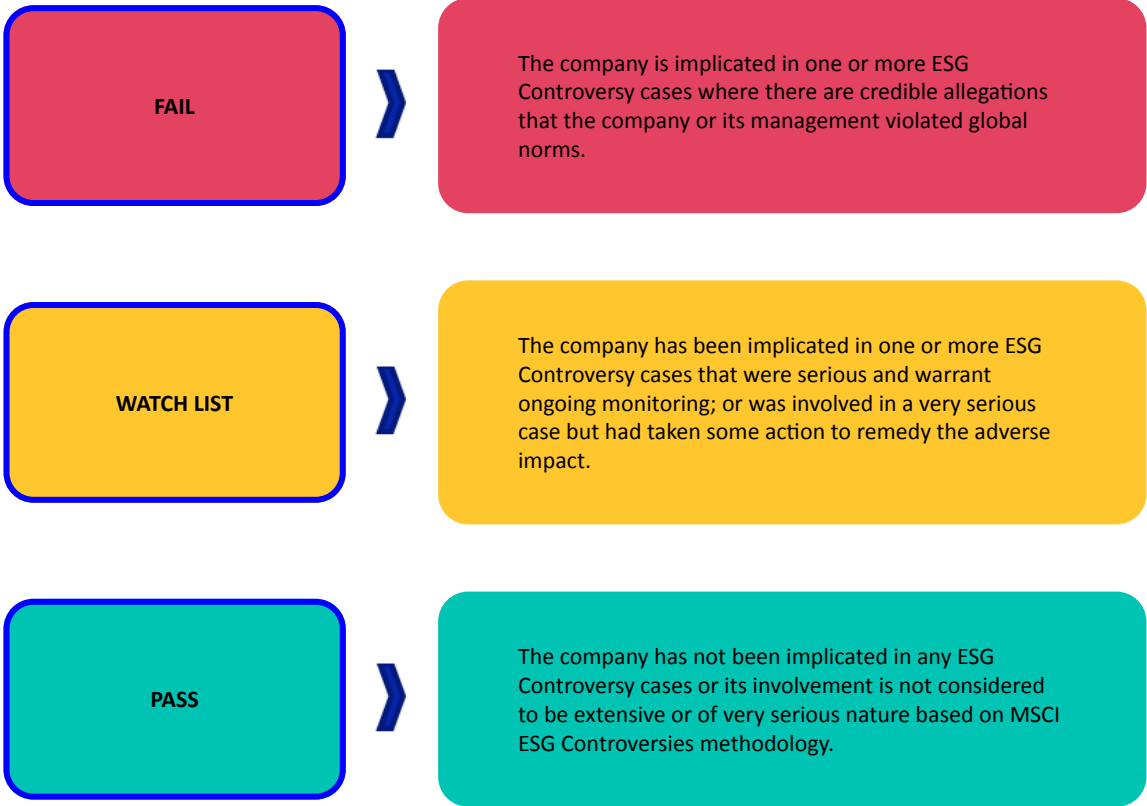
FAIL

The company is implicated in one or more ESG Controversy cases where there are credible allegations that the company or its management violated global norms.

WATCH LIST

The company has been implicated in one or more ESG Controversy cases that were serious and warrant ongoing monitoring; or was involved in a very serious case but had taken some action to remedy the adverse impact.

PASS

The company has not been implicated in any ESG Controversy cases or its involvement is not considered to be extensive or of very serious nature based on MSCI ESG Controversies methodology.